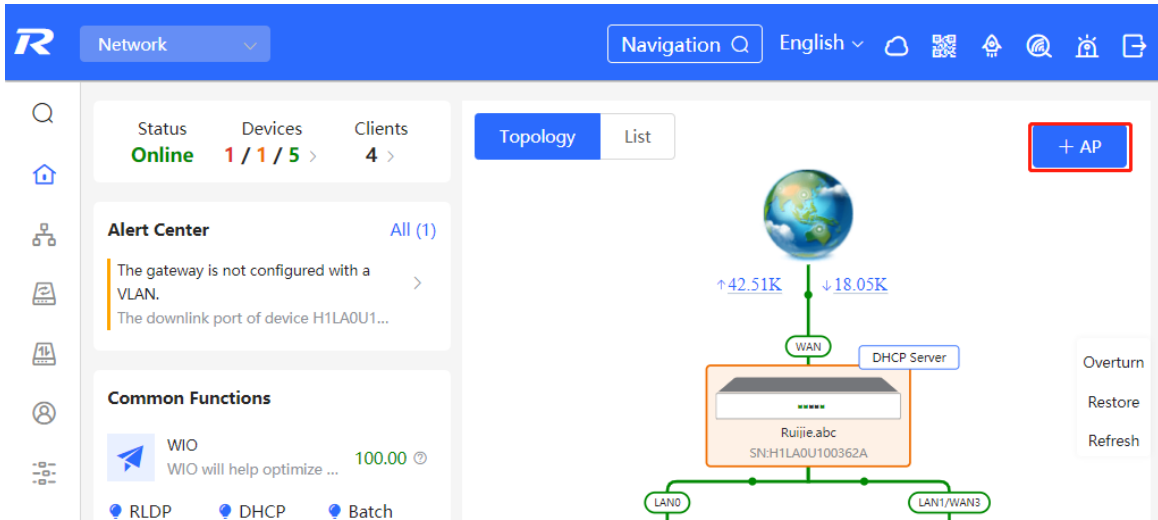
Network

Navigation

English

Status
Online

Devices
1 / 1 / 5

Clients
4

Alert Center
All (1)

The gateway is not configured with a VLAN.
The downlink port of device H1LA0U1...

Common Functions

WIO
WIO will help optimize ...
100.00

RLDP
DHCP
Batch

Topology
List

+ AP

↑42.51K
↓18.05K

WAN
DHCP Server

Ruijie.abc
SN:H1LA0U100362A

LAN0
LAN1/WAN3

Overturn
Restore
Refresh